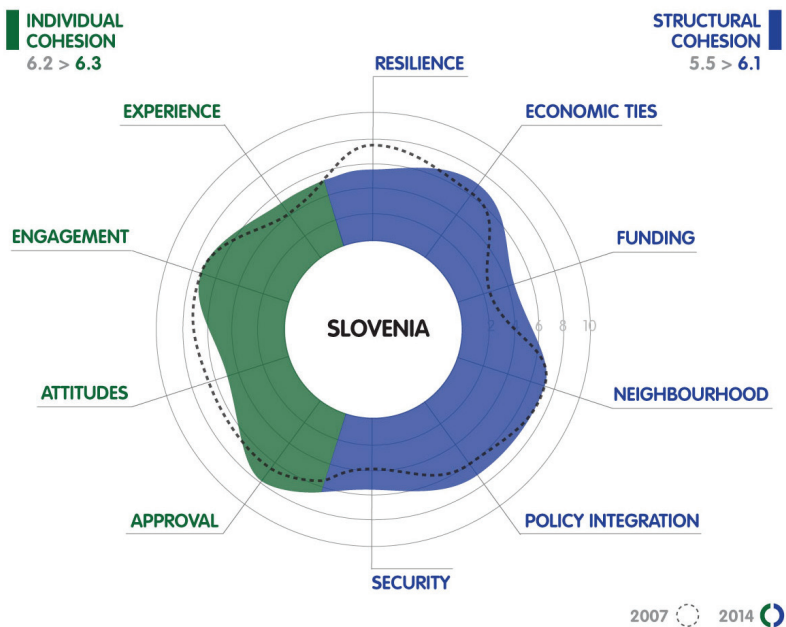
INDIVIDUAL COHESION
6.2 > 6.3

STRUCTURAL COHESION
5.5 > 6.1

RESILIENCE

EXPERIENCE

ECONOMIC TIES

ENGAGEMENT

FUNDING

SLOVENIA

2 4 6 8 10

ATTITUDES

NEIGHBOURHOOD

APPROVAL

POLICY INTEGRATION

SECURITY

2007 2014